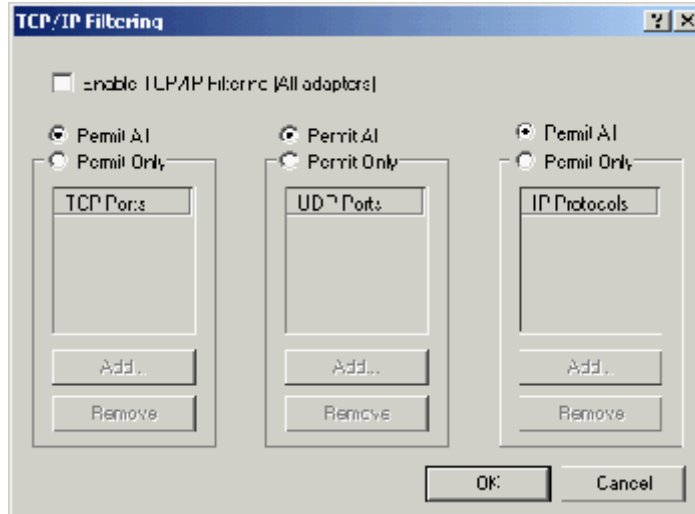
TCP/IP Filtering ? ×

Enable TCP/IP Filtering (All adapters)

Permit All
Permit Only
TCP Ports
Add...
Remove

Permit All
Permit Only
UDP Ports
Add...
Remove

Permit All
Permit Only
IP Protocols
Add...
Remove

OK
Cancel